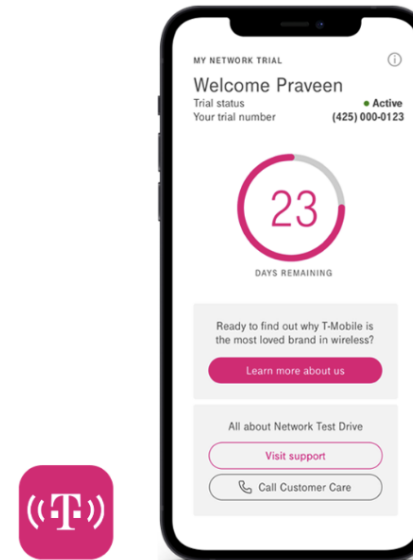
MY NETWORK TRIAL

Welcome Praveen

Trial status
● Active

Your trial number
(425) 000-0123

23

DAYS REMAINING

Ready to find out why T-Mobile is the most loved brand in wireless?

Learn more about us

All about Network Test Drive

Visit support

Call Customer Care

T